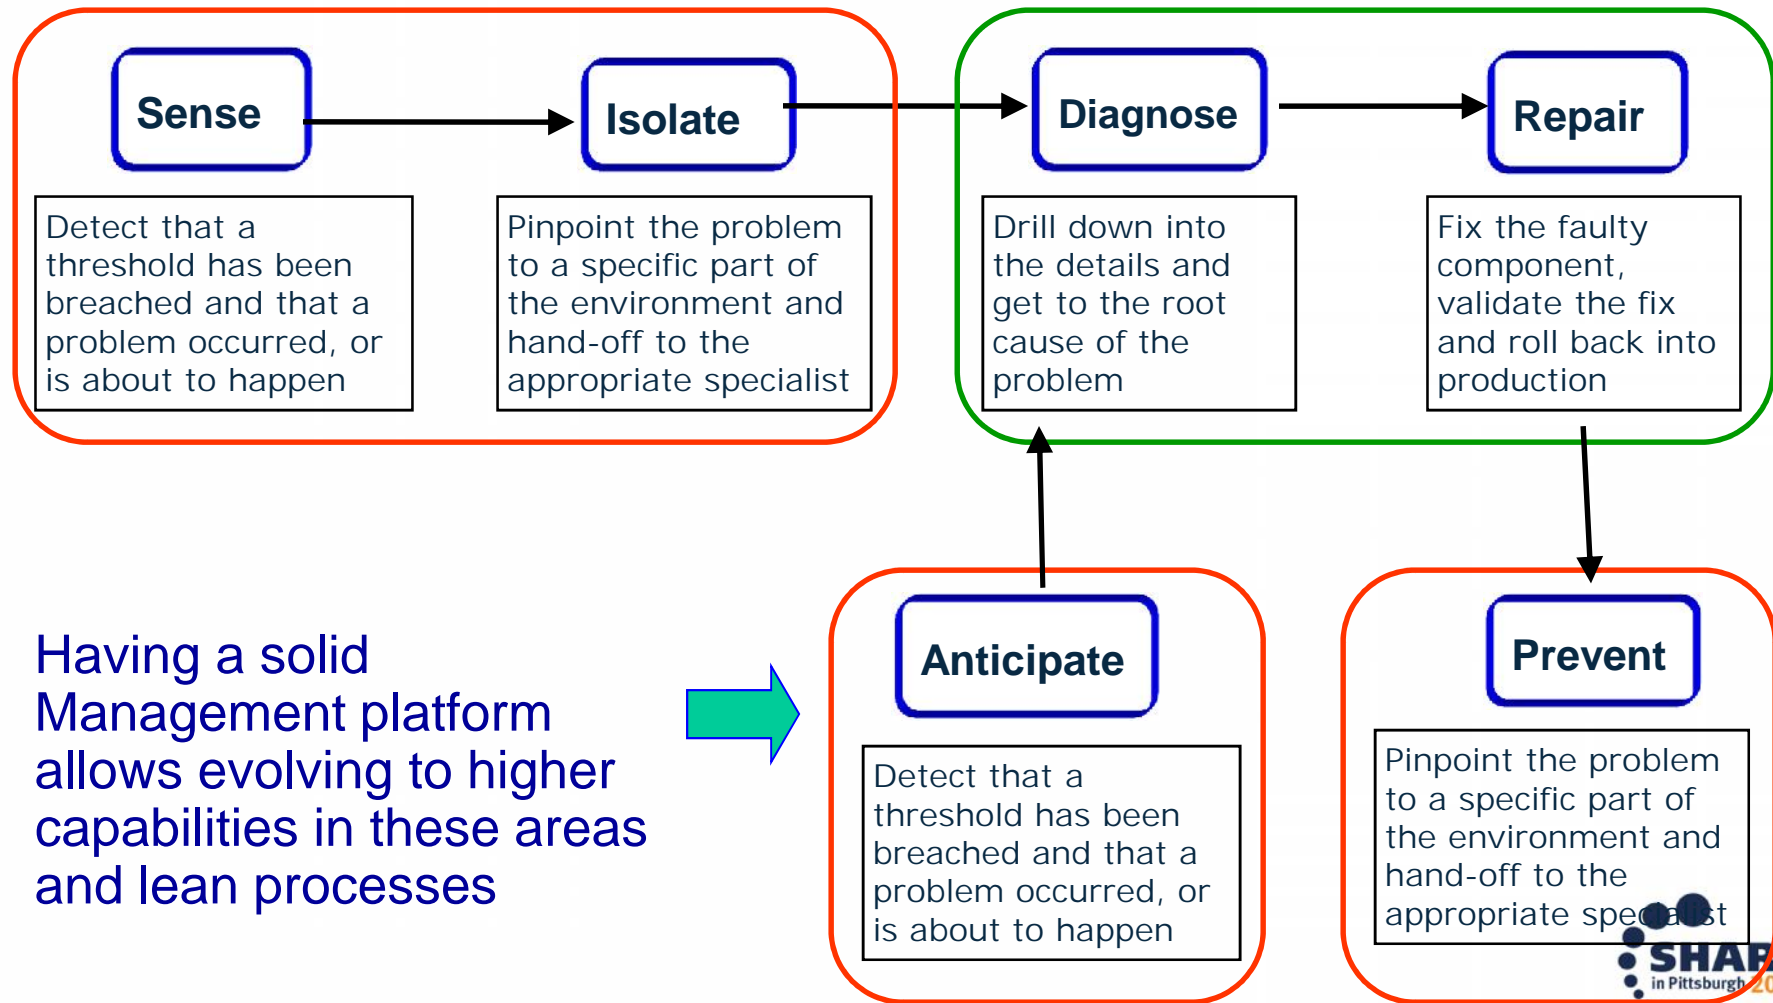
Sense

Detect that a threshold has been breached and that a problem occurred, or is about to happen

Isolate

Pinpoint the problem to a specific part of the environment and hand-off to the appropriate specialist

Diagnose

Drill down into the details and get to the root cause of the problem

Repair

Fix the faulty component, validate the fix and roll back into production

Having a solid Management platform allows evolving to higher capabilities in these areas and lean processes

Anticipate

Detect that a threshold has been breached and that a problem occurred, or is about to happen

Prevent

Pinpoint the problem to a specific part of the environment and hand-off to the appropriate spe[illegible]st

SHAR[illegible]
in Pittsburgh 20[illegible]